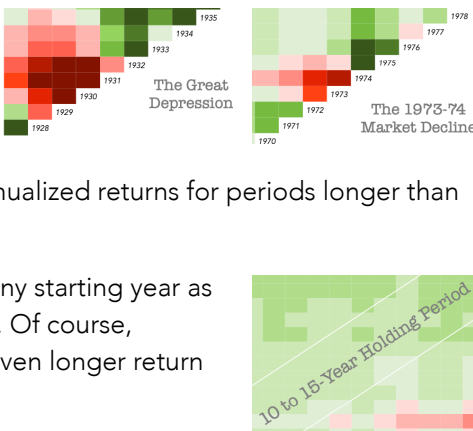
1935
1934
1933
1932
1931
1930
1929
1928
The Great Depression

1978
1977
1976
1975
1974
1973
1972
1971
1970
The 1973-74 Market Decline

nualized returns for periods longer than

ny starting year as
. Of course,
ven longer return

10 to 15-Year Holding Period